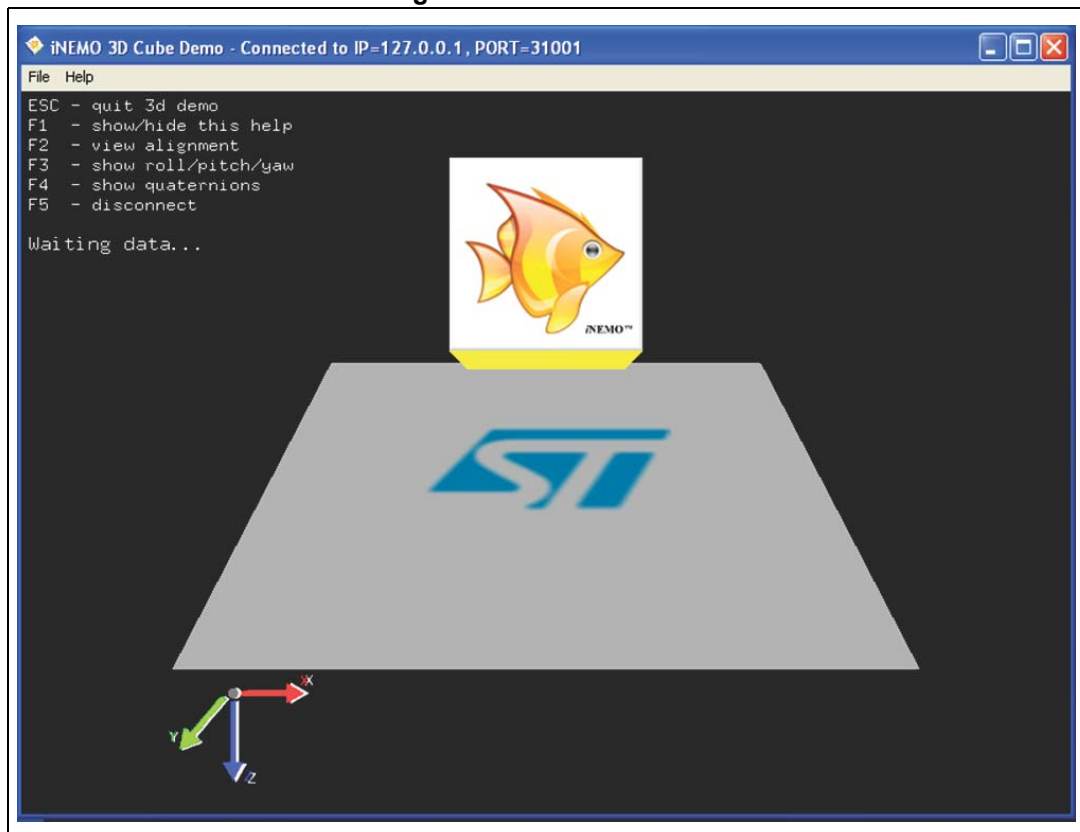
iNEMO 3D Cube Demo - Connected to IP=127.0.0.1, PORT=31001

File Help

ESC - quit 3d demo
F1 - show/hide this help
F2 - view alignment
F3 - show roll/pitch/yaw
F4 - show quaternions
F5 - disconnect

Waiting data...

iNEMO™

ST

X
Y
Z